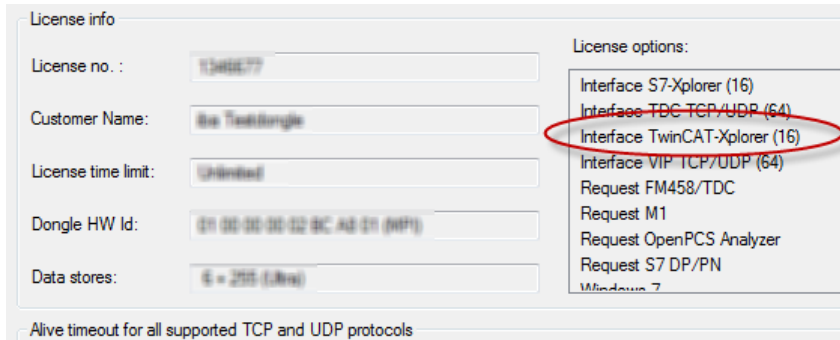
License info

License no. :
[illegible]

Customer Name:
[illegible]

License time limit:
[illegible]

Dongle HW Id:
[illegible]

Data stores:
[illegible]

License options:

Interface S7-Xplorer (16)
Interface TDC TCP/UDP (64)
Interface TwinCAT-Xplorer (16)
Interface VIP TCP/UDP (64)
Request FM458/TDC
Request M1
Request OpenPCS Analyzer
Request S7 DP/PN
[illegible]

Alive timeout for all supported TCP and UDP protocols